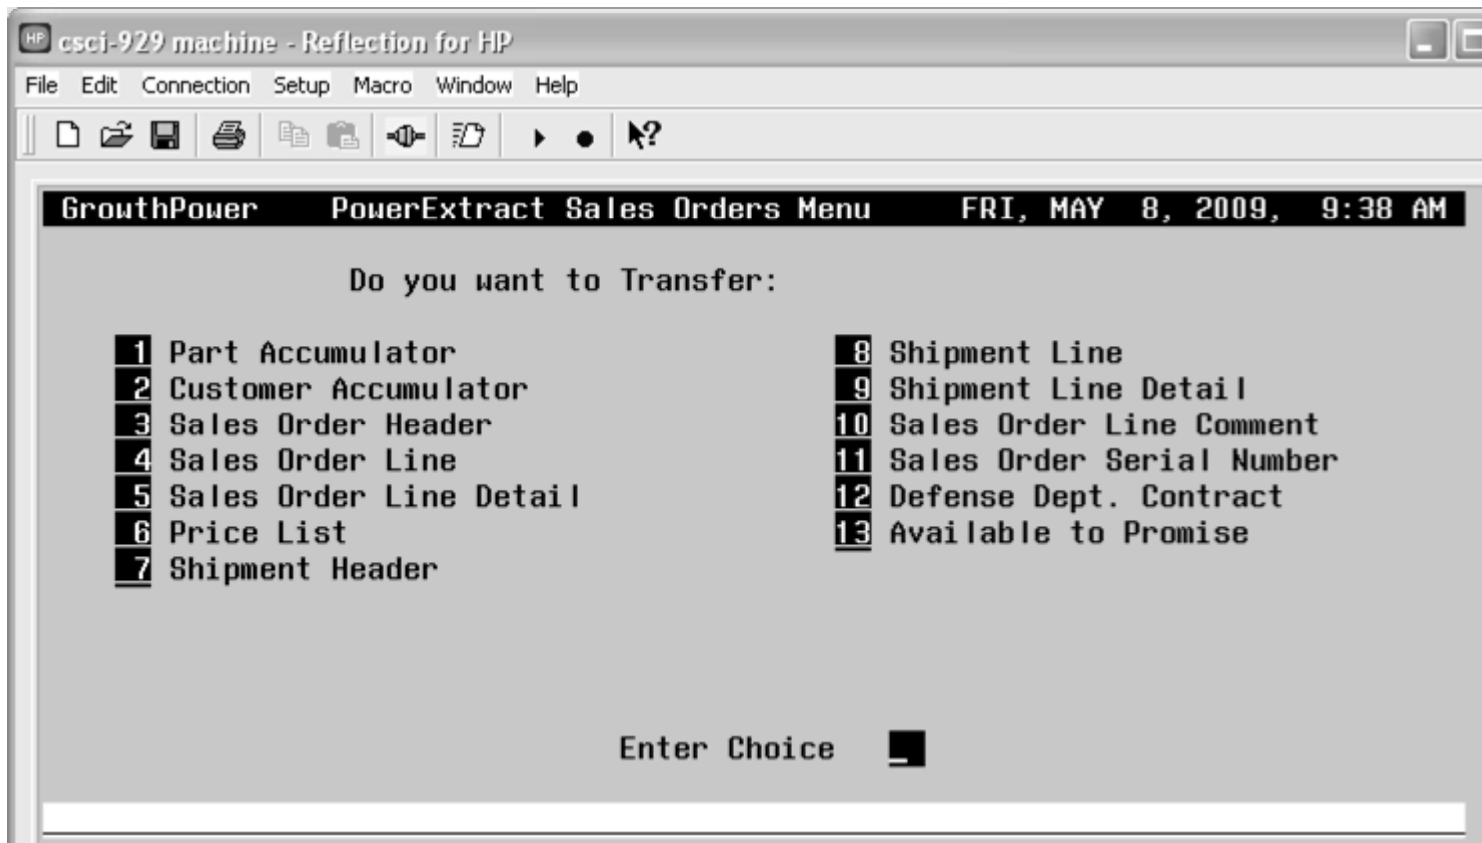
HP csci-929 machine - Reflection for HP

File Edit Connection Setup Macro Window Help

GrowthPower PowerExtract Sales Orders Menu FRI, MAY 8, 2009, 9:38 AM

Do you want to Transfer:

1 Part Accumulator
2 Customer Accumulator
3 Sales Order Header
4 Sales Order Line
5 Sales Order Line Detail
6 Price List
7 Shipment Header

8 Shipment Line
9 Shipment Line Detail
10 Sales Order Line Comment
11 Sales Order Serial Number
12 Defense Dept. Contract
13 Available to Promise

Enter Choice